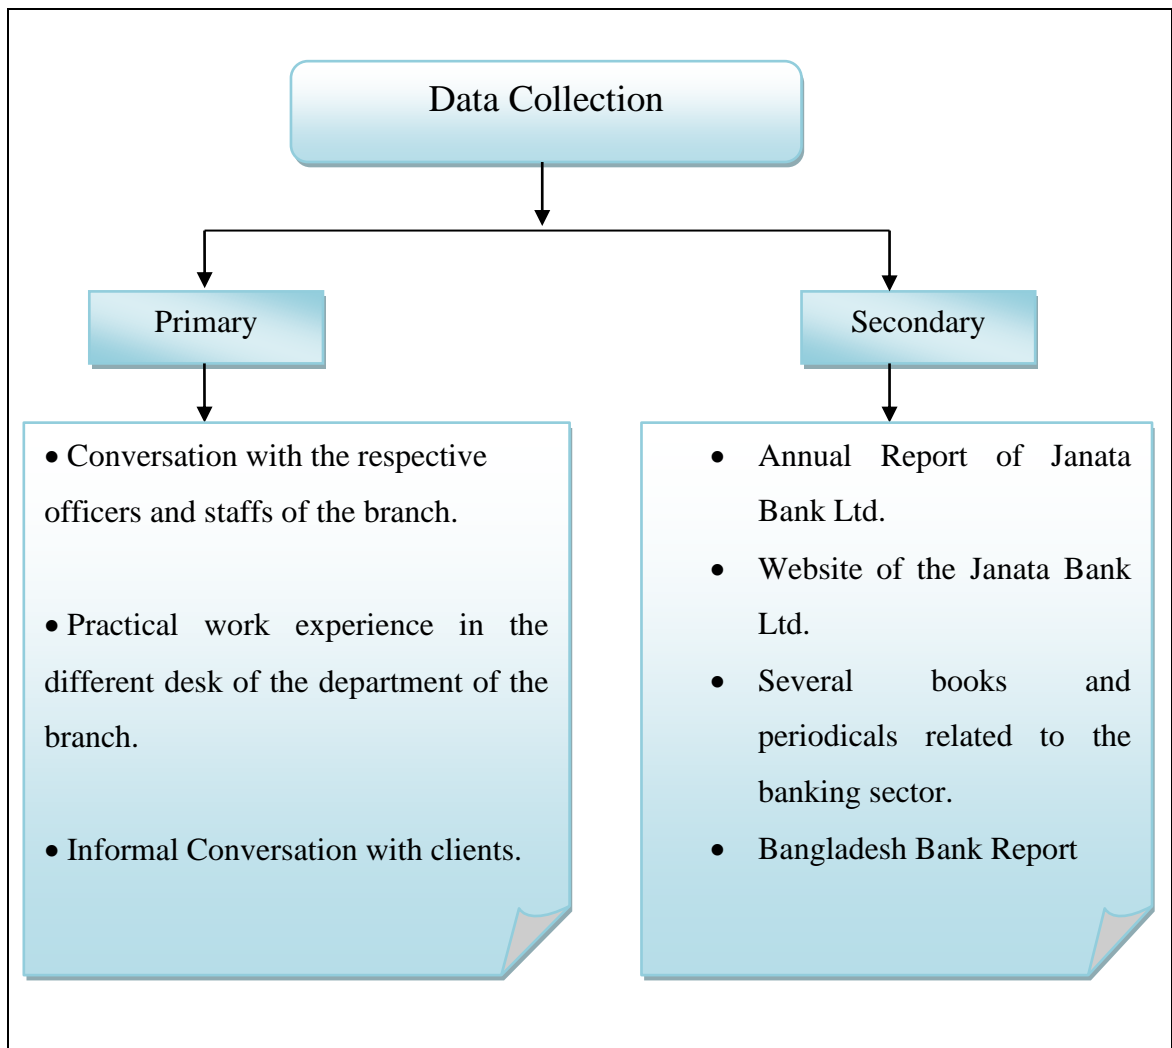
Data Collection

Primary

Secondary

• Conversation with the respective officers and staffs of the branch.

• Practical work experience in the different desk of the department of the branch.

• Informal Conversation with clients.

• Annual Report of Janata Bank Ltd.
• Website of the Janata Bank Ltd.
• Several books and periodicals related to the banking sector.
• Bangladesh Bank Report